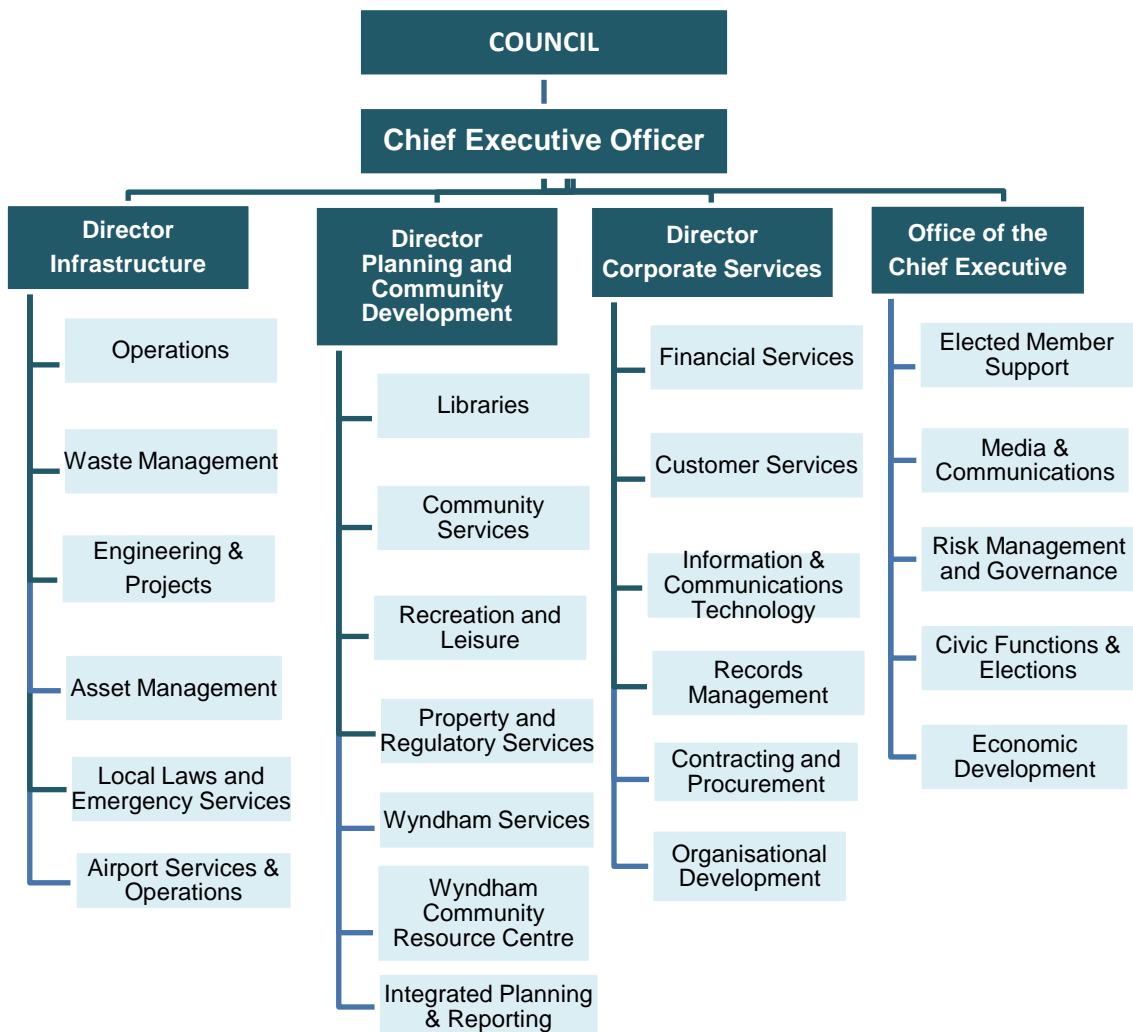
COUNCIL

Chief Executive Officer

Director Infrastructure

Operations

Waste Management

Engineering & Projects

Asset Management

Local Laws and Emergency Services

Airport Services & Operations

Director Planning and Community Development

Libraries

Community Services

Recreation and Leisure

Property and Regulatory Services

Wyndham Services

Wyndham Community Resource Centre

Integrated Planning & Reporting

Director Corporate Services

Financial Services

Customer Services

Information & Communications Technology

Records Management

Contracting and Procurement

Organisational Development

Office of the Chief Executive

Elected Member Support

Media & Communications

Risk Management and Governance

Civic Functions & Elections

Economic Development